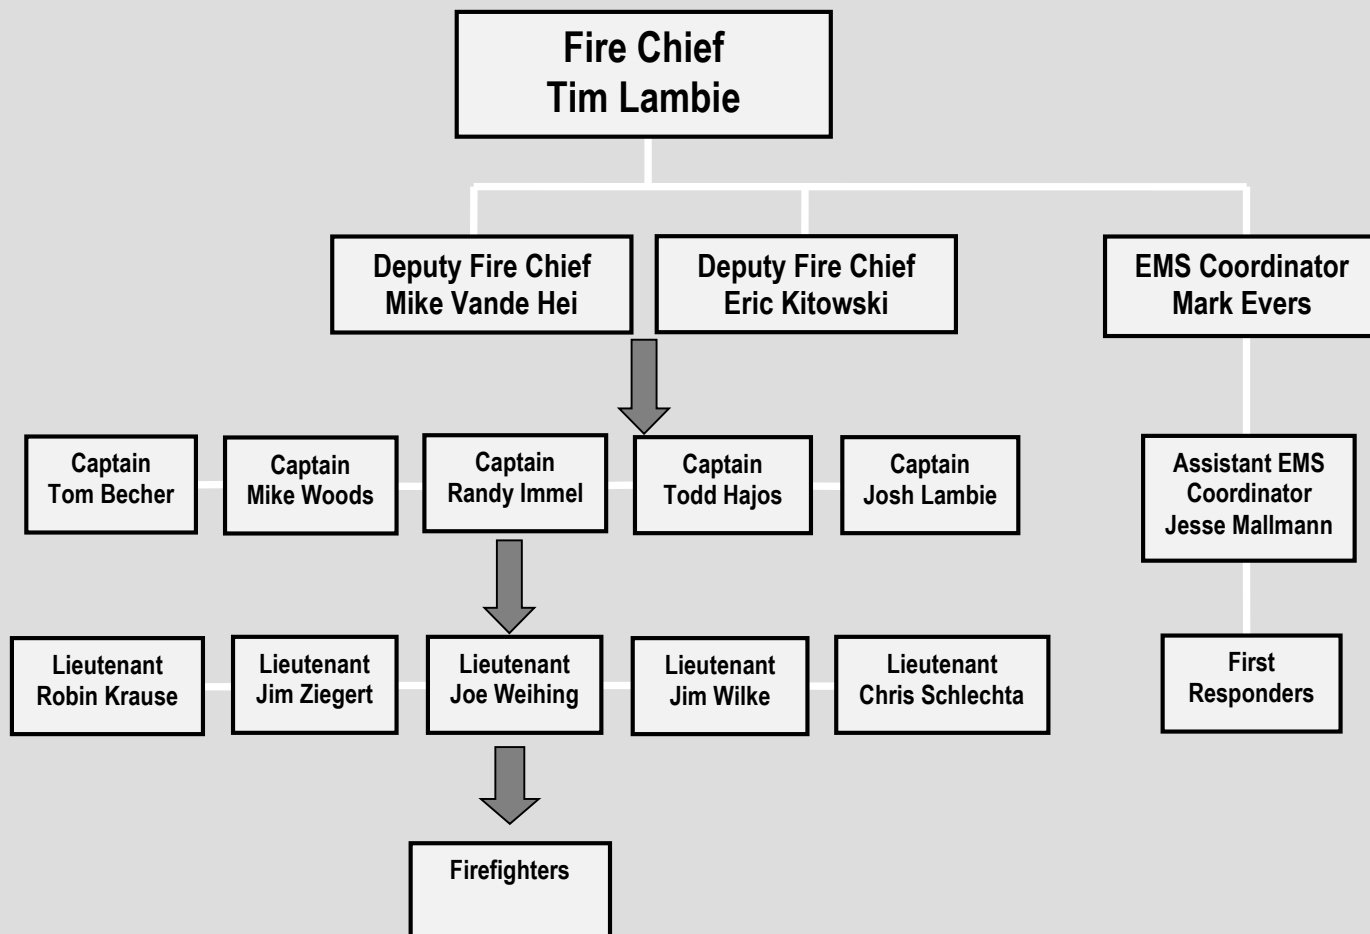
Fire Chief
Tim Lambie

Deputy Fire Chief
Mike Vande Hei

Deputy Fire Chief
Eric Kitowski

EMS Coordinator
Mark Evers

Captain
Tom Becher

Captain
Mike Woods

Captain
Randy Immel

Captain
Todd Hajos

Captain
Josh Lambie

Assistant EMS Coordinator
Jesse Mallmann

Lieutenant
Robin Krause

Lieutenant
Jim Ziegert

Lieutenant
Joe Weihing

Lieutenant
Jim Wilke

Lieutenant
Chris Schlechta

First
Responders

Firefighters